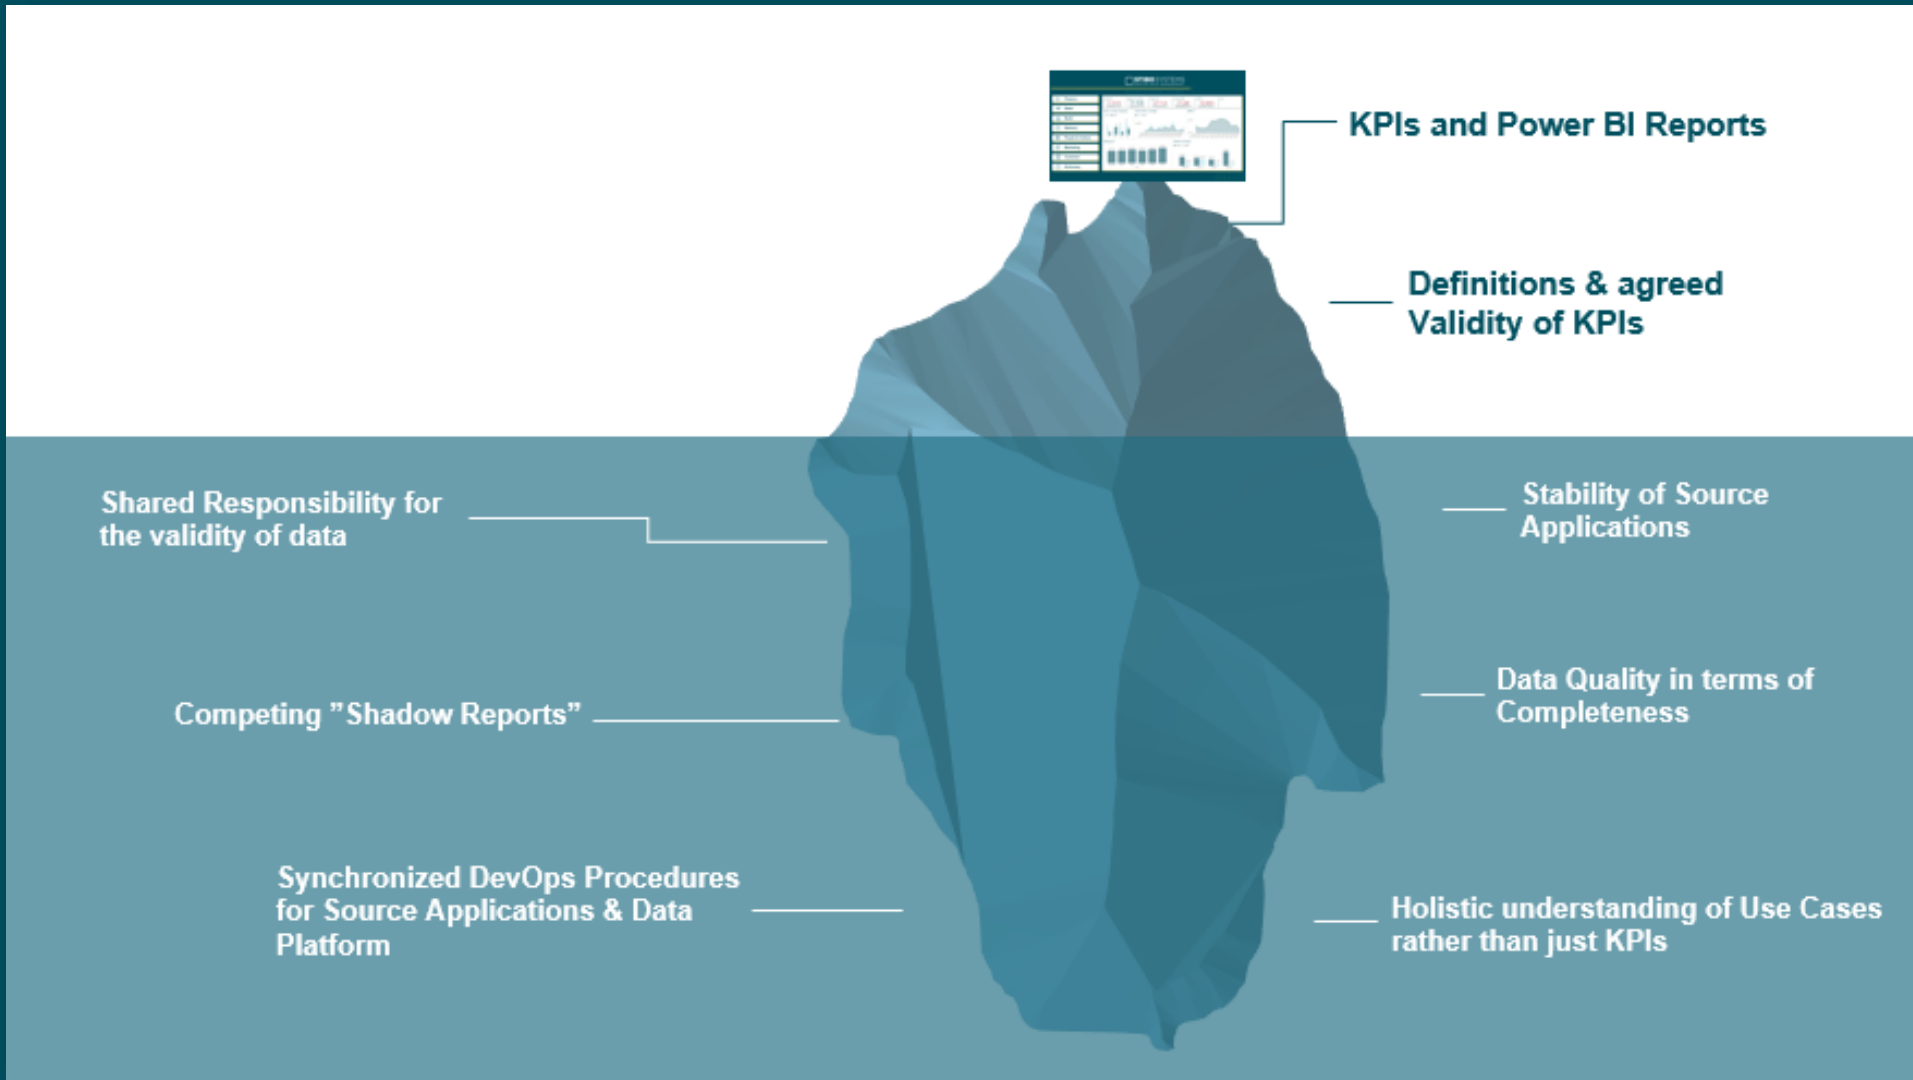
KPIs and Power BI Reports

Definitions & agreed Validity of KPIs

Shared Responsibility for the validity of data

Stability of Source Applications

Competing "Shadow Reports"

Data Quality in terms of Completeness

Synchronized DevOps Procedures for Source Applications & Data Platform

Holistic understanding of Use Cases rather than just KPIs